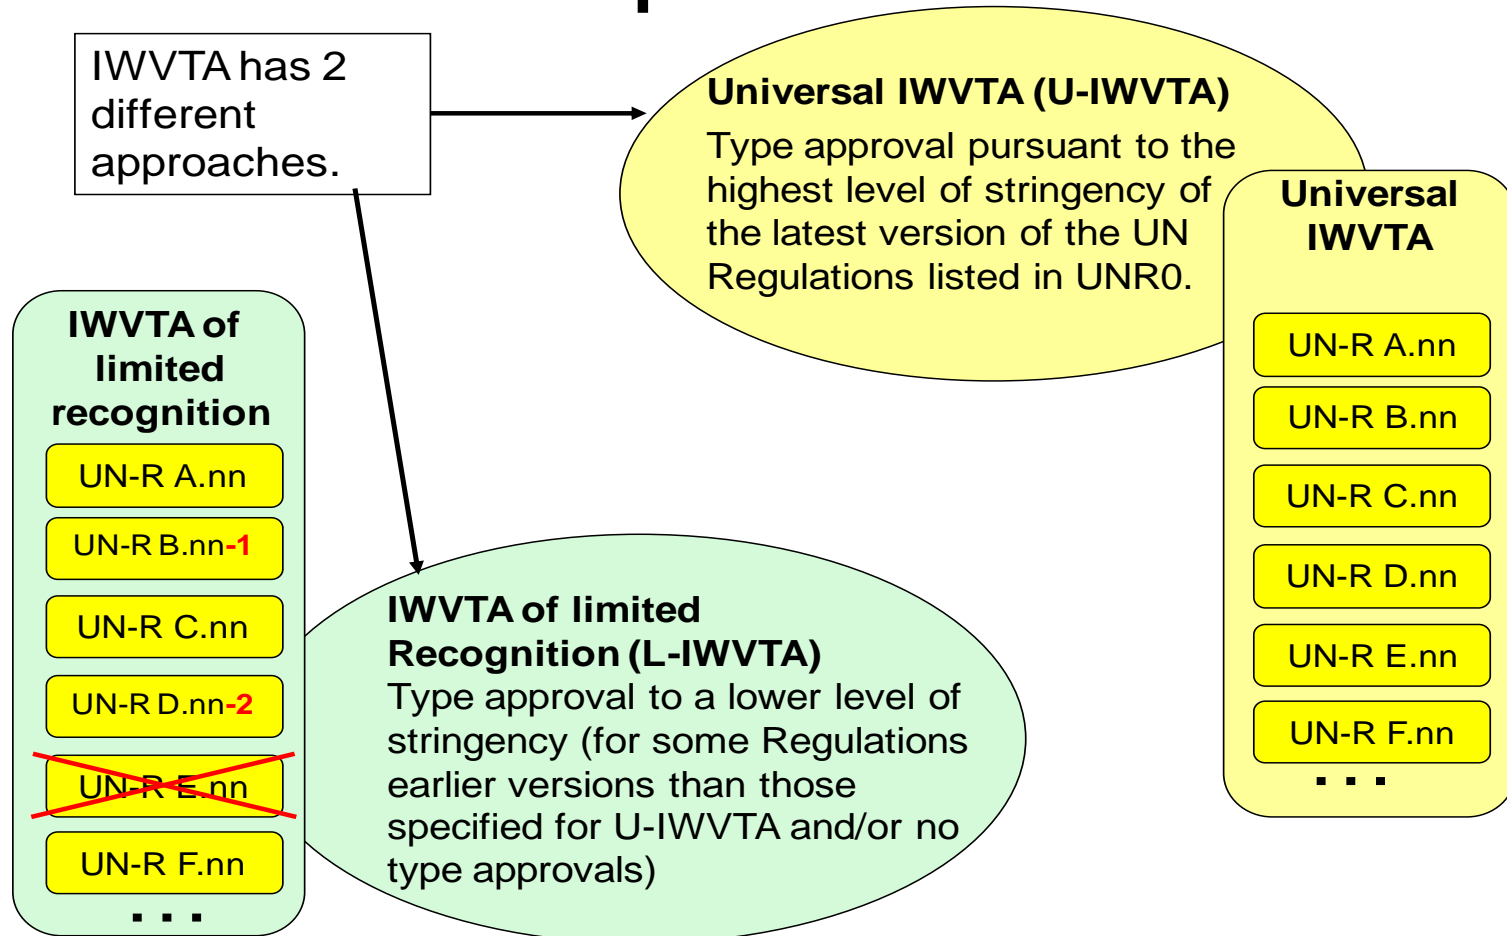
IWVTA has 2 different approaches.

Universal IWVTA (U-IWVTA)
Type approval pursuant to the highest level of stringency of the latest version of the UN Regulations listed in UNR0.

Universal IWVTA

UN-R A.nn
UN-R B.nn
UN-R C.nn
UN-R D.nn
UN-R E.nn
UN-R F.nn
. . .

IWVTA of limited recognition

UN-R A.nn
UN-R B.nn-1
UN-R C.nn
UN-R D.nn-2
UN-R E.nn
UN-R F.nn
. . .

IWVTA of limited Recognition (L-IWVTA)
Type approval to a lower level of stringency (for some Regulations earlier versions than those specified for U-IWVTA and/or no type approvals)